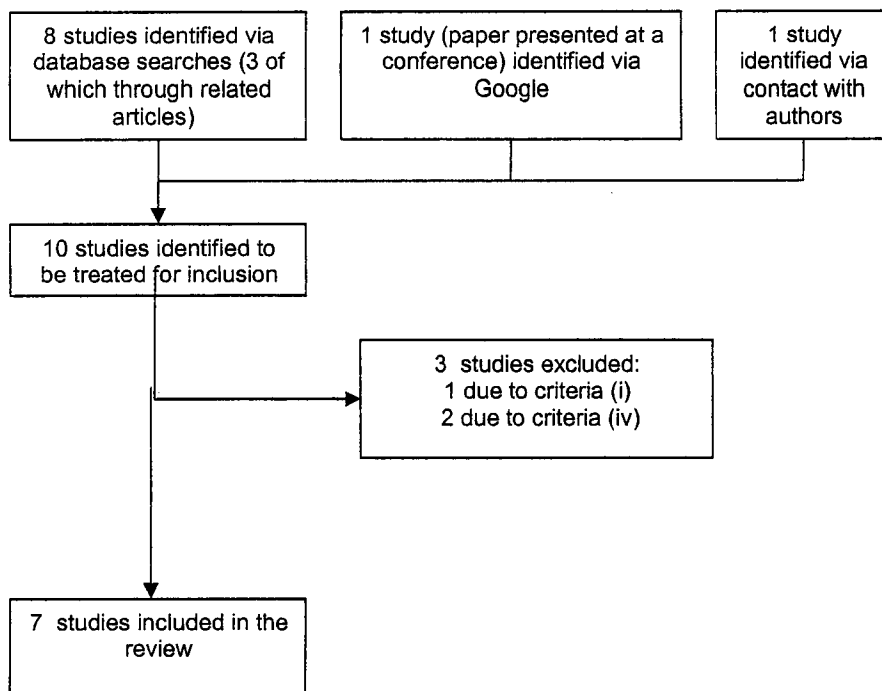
8 studies identified via database searches (3 of which through related articles)

1 study (paper presented at a conference) identified via Google

1 study identified via contact with authors

10 studies identified to be treated for inclusion

3 studies excluded:
1 due to criteria (i)
2 due to criteria (iv)

7 studies included in the review